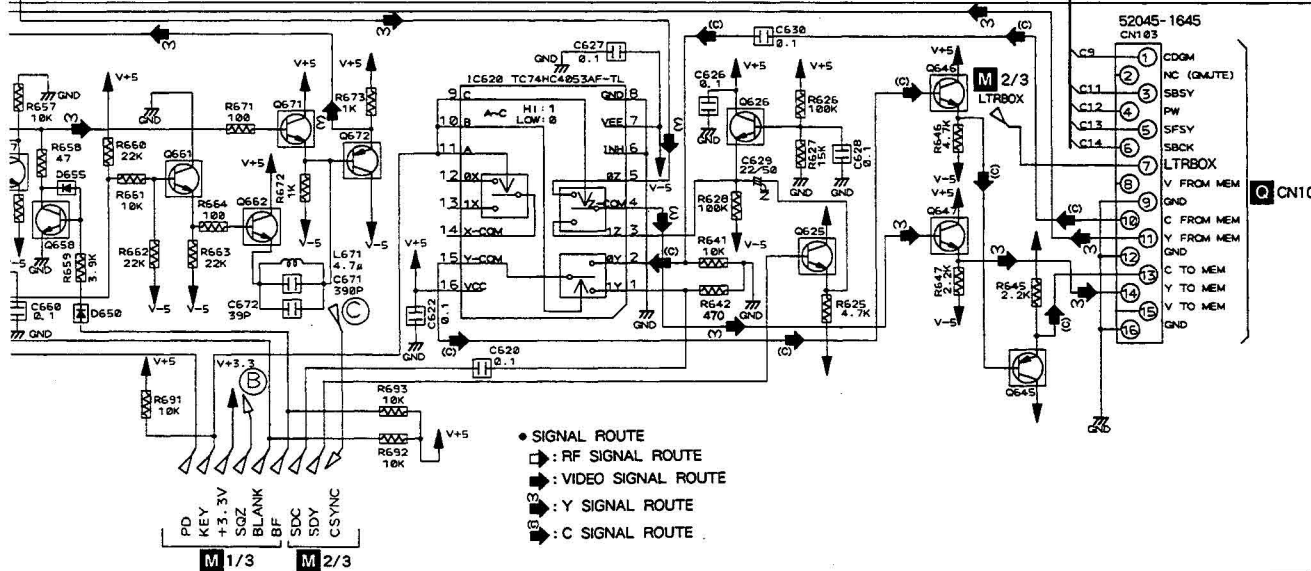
52045-1645
CN103
C9 1 CDGM
2 NC (GMUTE)
C11 3 SBSY
C12 4 PW
C13 5 SFSY
C14 6 SBCK
7 LTRBOX
8 V FROM MEM
9 GND
10 C FROM MEM
11 Y FROM MEM
12 GND
13 C TO MEM
14 Y TO MEM
15 V TO MEM
16 GND

Q CN10

M 2/3
LTRBOX

C627 0.1
GND
IC620 TC74HC4053AF-TL
9 C
10 B
11 A
12 0X
13 1X
14 X-COM
15 Y-COM
16 VCC
GND 8
VEE 7
INH 6
0Z 5
Z-COM 4
1Z 3
0Y 2
1Y 1
A-C HI:1 LOW:0

C630 0.1
C626 0.1
Q626
R626 100K
R627 15K
C628 0.1
C629 22/50
R628 100K
R641 10K
R642 470
Q625
R625 4.7K
Q646
R646 4.7K
Q647
R647 2.2K
R645 2.2K
Q645
C620 0.1
C622 0.1

R657 10K
R658 47
D655
Q658
R659 3.9K
C660 0.1
D650
R660 22K
Q661
R661 10K
R662 22K
R671 100
Q671
R673 1K
Q672
R672 1K
R664 100
Q662
R663 22K
L671 4.7µ
C671 390P
C672 39P
V+5
V-5
GND
V+3.3
R691 10K
R693 10K
R692 10K

B
C

PD KEY +3.3V SQZ BLANK BF SDC SDY CSYNC
M 1/3
M 2/3

• SIGNAL ROUTE
: RF SIGNAL ROUTE
: VIDEO SIGNAL ROUTE
: Y SIGNAL ROUTE
: C SIGNAL ROUTE